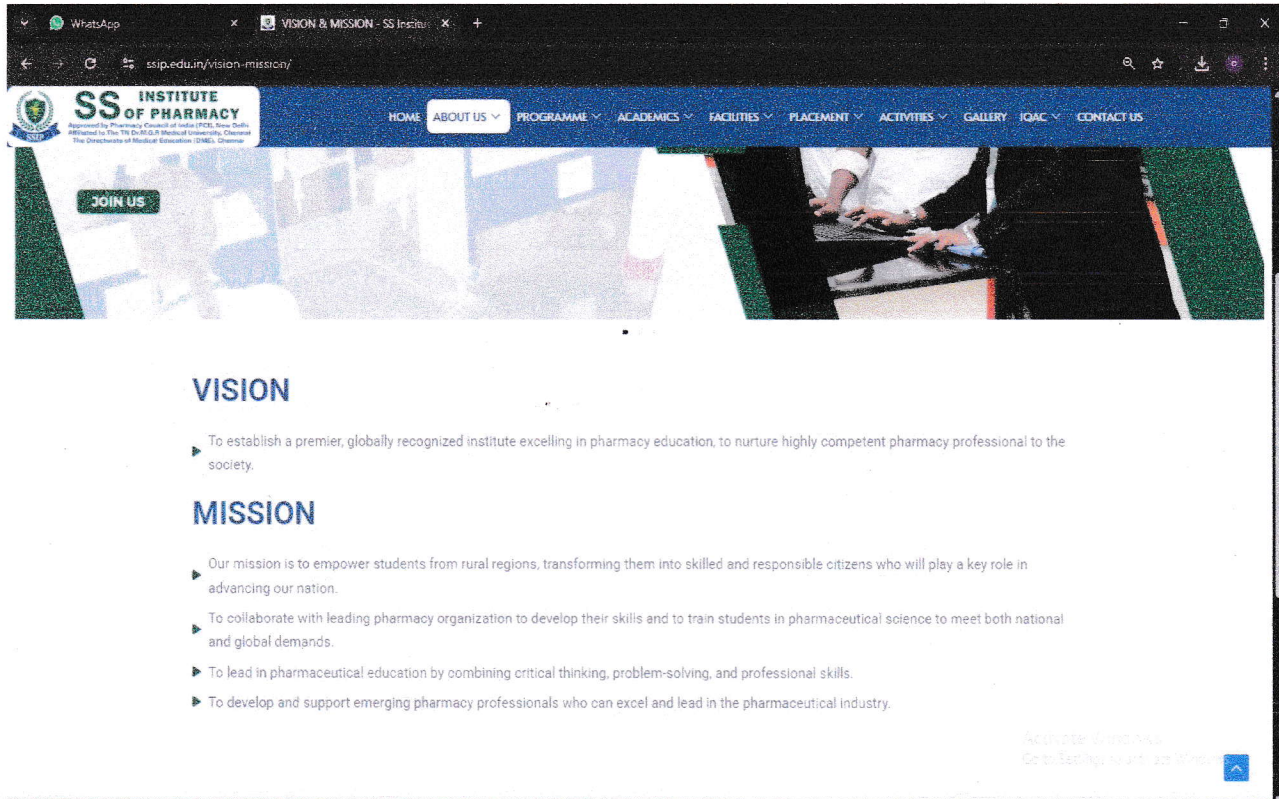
WhatsApp ×
VISION & MISSION - SS Institu ×
+

ssip.edu.in/vision-mission/

SS INSTITUTE OF PHARMACY
Approved by Pharmacy Council of India (PCI), New Delhi
Affiliated to The TN Dr.M.G.R Medical University, Chennai
The Directorate of Medical Education (DME), Chennai

HOME ABOUT US PROGRAMME ACADEMICS FACILITIES PLACEMENT ACTIVITIES GALLERY IQAC CONTACT US

JOIN US

VISION

To establish a premier, globally recognized institute excelling in pharmacy education, to nurture highly competent pharmacy professional to the society.

MISSION

Our mission is to empower students from rural regions, transforming them into skilled and responsible citizens who will play a key role in advancing our nation.

To collaborate with leading pharmacy organization to develop their skills and to train students in pharmaceutical science to meet both national and global demands.

To lead in pharmaceutical education by combining critical thinking, problem-solving, and professional skills.

To develop and support emerging pharmacy professionals who can excel and lead in the pharmaceutical industry.

Activate Windows
Go to Settings to activate Windows.